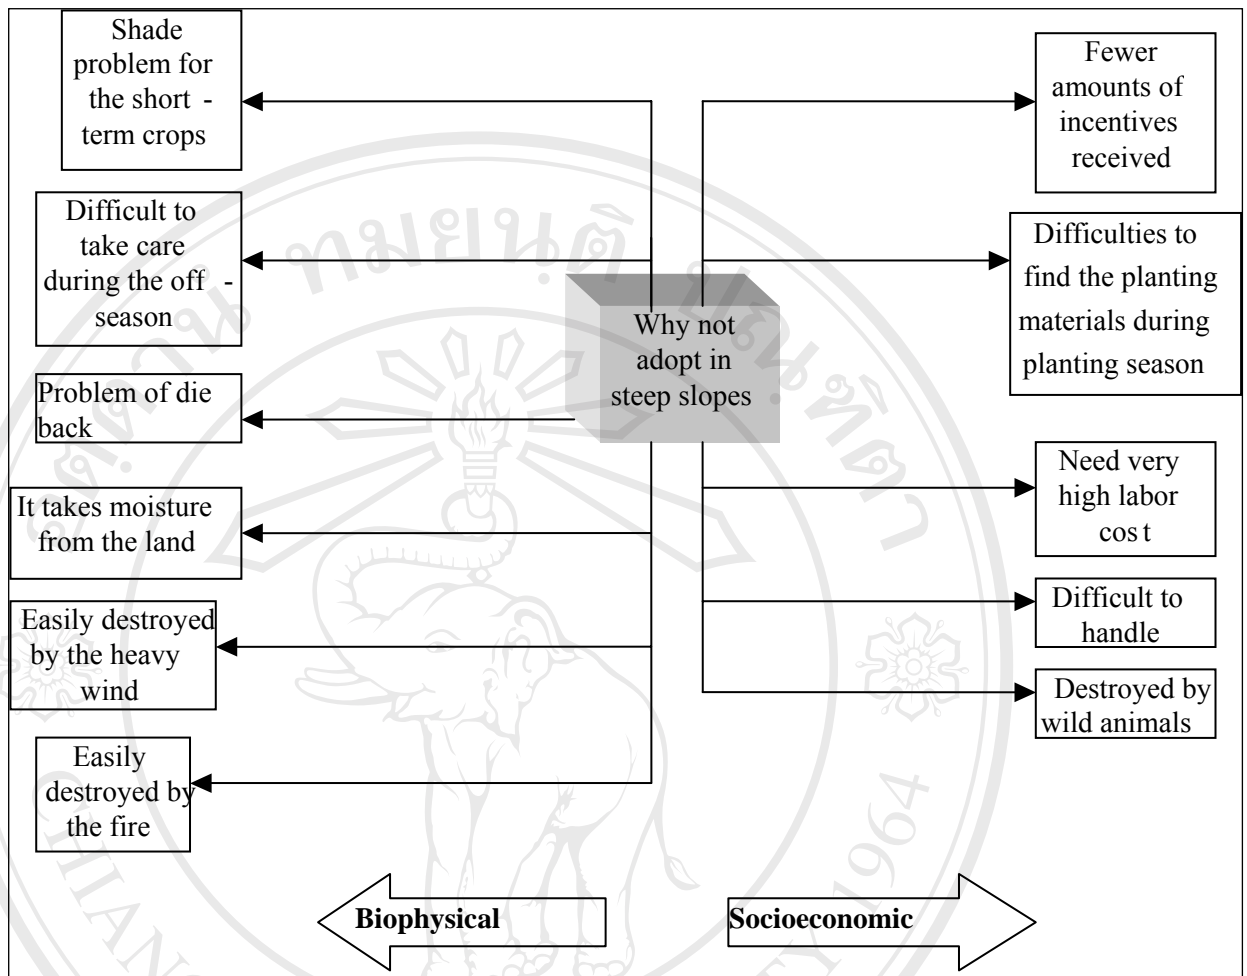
Shade problem for the short - term crops

Difficult to take care during the off - season

Problem of die back

It takes moisture from the land

Easily destroyed by the heavy wind

Easily destroyed by the fire

Why not adopt in steep slopes

Fewer amounts of incentives received

Difficulties to find the planting materials during planting season

Need very high labor cos t

Difficult to handle

Destroyed by wild animals

Biophysical

Socioeconomic

มหาวิทยาลัยเชียงใหม่

CHIANG MAI UNIVERSITY

1964